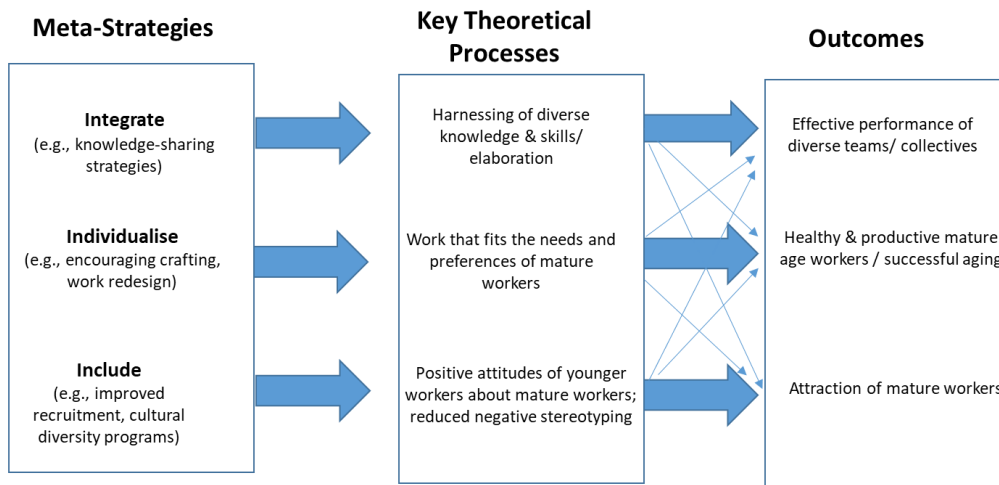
Meta-Strategies

Integrate
(e.g., knowledge-sharing strategies)

Individualise
(e.g., encouraging crafting, work redesign)

Include
(e.g., improved recruitment, cultural diversity programs)

Key Theoretical Processes

Harnessing of diverse knowledge & skills/ elaboration

Work that fits the needs and preferences of mature workers

Positive attitudes of younger workers about mature workers; reduced negative stereotyping

Outcomes

Effective performance of diverse teams/ collectives

Healthy & productive mature age workers / successful aging

Attraction of mature workers